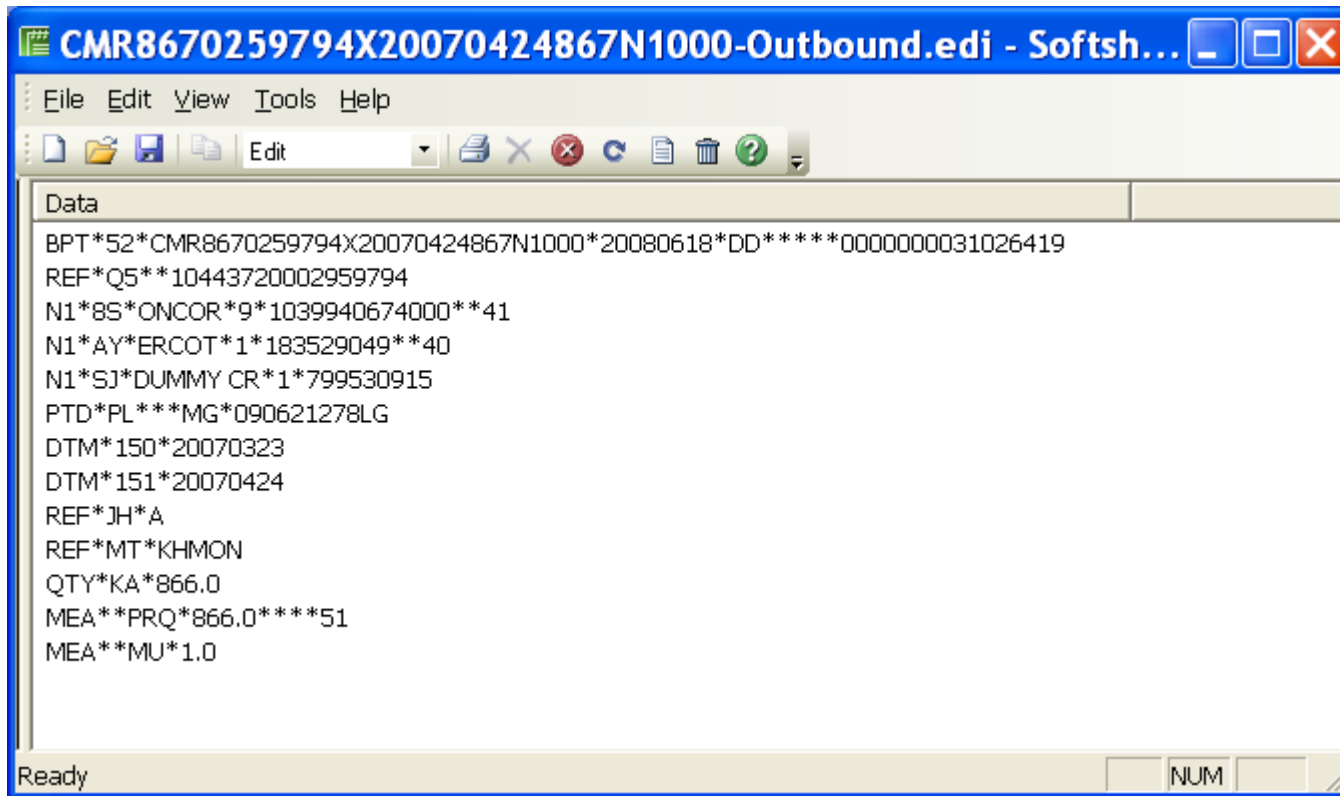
CMR8670259794X20070424867N1000-Outbound.edi - Softsh...

File Edit View Tools Help

Edit

Data

BPT*52*CMR8670259794X20070424867N1000*20080618*DD*****0000000031026419
REF*Q5**10443720002959794
N1*8S*ONCOR*9*1039940674000**41
N1*AY*ERCOT*1*183529049**40
N1*SJ*DUMMY CR*1*799530915
PTD*PL***MG*090621278LG
DTM*150*20070323
DTM*151*20070424
REF*JH*A
REF*MT*KHMON
QTY*KA*866.0
MEA**PRQ*866.0****51
MEA**MU*1.0

Ready NUM